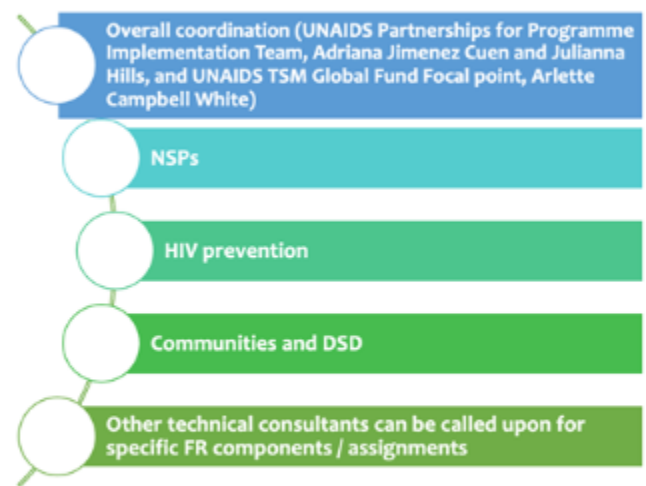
Overall coordination (UNAIDS Partnerships for Programme Implementation Team, Adriana Jimenez Cuen and Julianna Hills, and UNAIDS TSM Global Fund Focal point, Arlette Campbell White)

NSPs

HIV prevention

Communities and DSD

Other technical consultants can be called upon for specific FR components / assignments